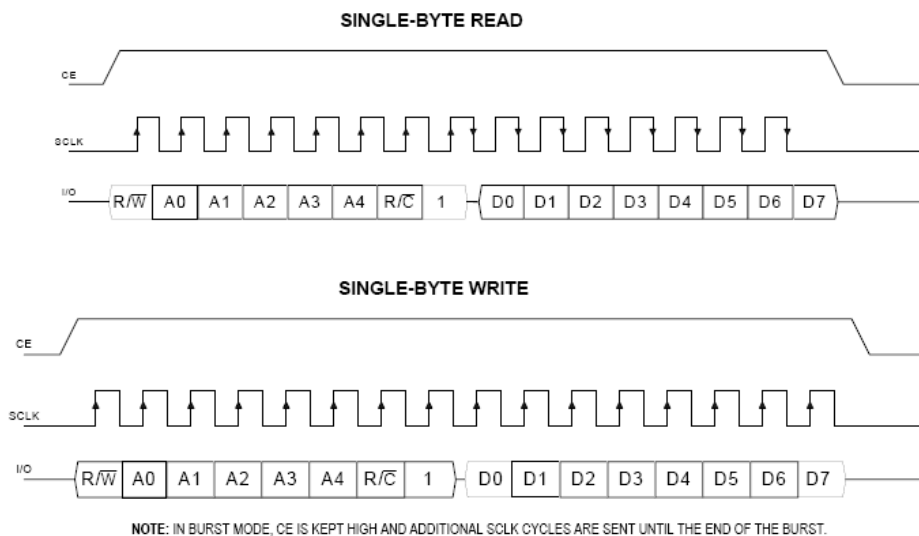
SINGLE-BYTE READ

CE

SCLK

I/O

| $R/\overline{W}$ | A0 | A1 | A2 | A3 | A4 | $R/\overline{C}$ | 1 | D0 | D1 | D2 | D3 | D4 | D5 | D6 | D7 |
|---|---|---|---|---|---|---|---|---|---|---|---|---|---|---|---|

SINGLE-BYTE WRITE

CE

SCLK

I/O

| $R/\overline{W}$ | A0 | A1 | A2 | A3 | A4 | $R/\overline{C}$ | 1 | D0 | D1 | D2 | D3 | D4 | D5 | D6 | D7 |
|---|---|---|---|---|---|---|---|---|---|---|---|---|---|---|---|

NOTE: IN BURST MODE, CE IS KEPT HIGH AND ADDITIONAL SCLK CYCLES ARE SENT UNTIL THE END OF THE BURST.